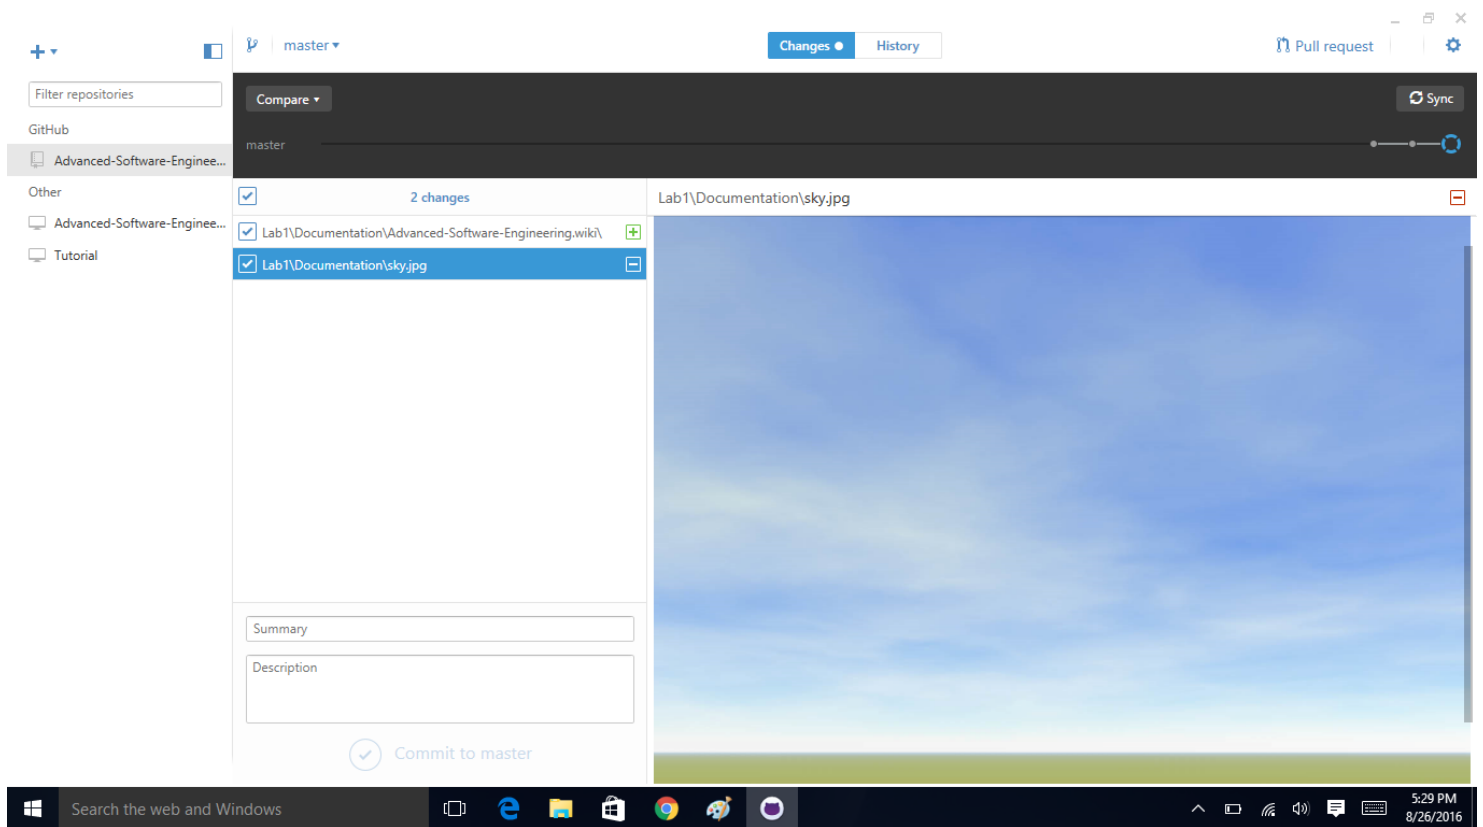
master

Changes

History

Pull request

Filter repositories

GitHub

Advanced-Software-Enginee...

Other

Advanced-Software-Enginee...

Tutorial

Compare

Sync

master

2 changes

Lab1\Documentation\Advanced-Software-Engineering.wiki\

Lab1\Documentation\sky.jpg

Lab1\Documentation\sky.jpg

Summary

Description

Commit to master

Search the web and Windows

5:29 PM
8/26/2016